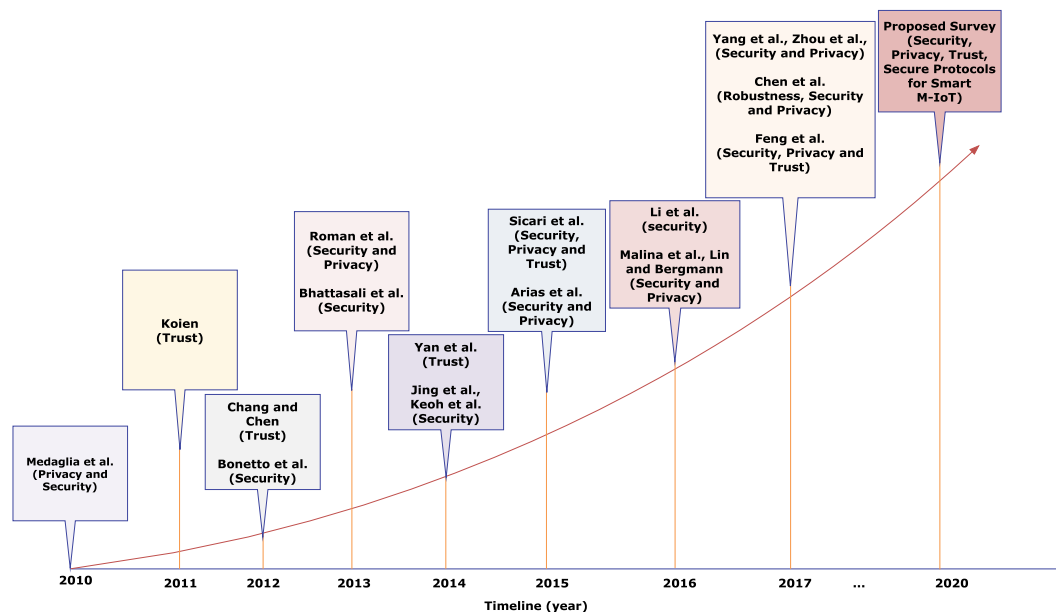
Medaglia et al. (Privacy and Security)

Koien (Trust)

Chang and Chen (Trust)

Bonetto et al. (Security)

Roman et al. (Security and Privacy)

Bhattasali et al. (Security)

Yan et al. (Trust)

Jing et al., Keoh et al. (Security)

Sicari et al. (Security, Privacy and Trust)

Arias et al. (Security and Privacy)

Li et al. (security)

Malina et al., Lin and Bergmann (Security and Privacy)

Yang et al., Zhou et al., (Security and Privacy)

Chen et al. (Robustness, Security and Privacy)

Feng et al. (Security, Privacy and Trust)

Proposed Survey (Security, Privacy, Trust, Secure Protocols for Smart M-IoT)

2010 2011 2012 2013 2014 2015 2016 2017 ... 2020

Timeline (year)